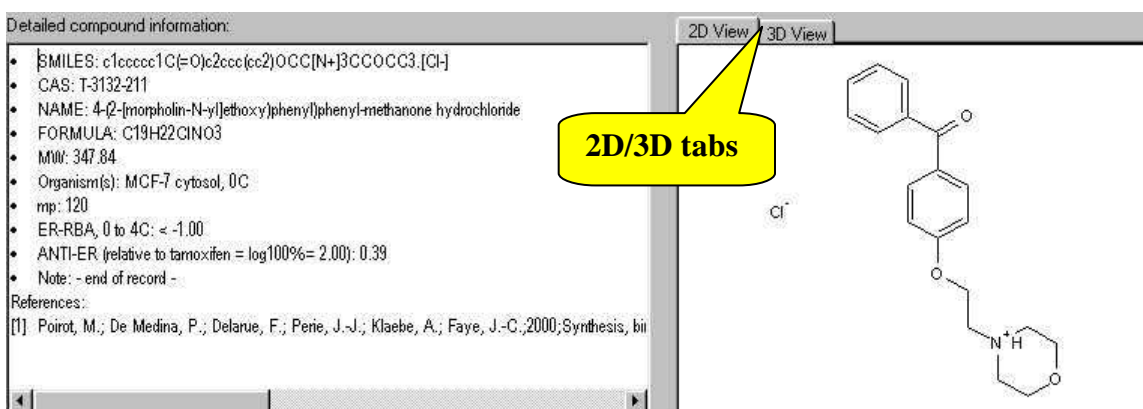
Detailed compound information:

- SMILES: c1ccccc1C(=O)c2ccc(cc2)OCC[N+]3CCOCC3.[Cl-]
- CAS: T-3132-211
- NAME: 4-(2-[morpholin-N-yl]ethoxy)phenyl)phenyl-methanone hydrochloride
- FORMULA: C19H22ClNO3
- MW: 347.84
- Organism(s): MCF-7 cytosol, 0C
- mp: 120
- ER-RBA, 0 to 4C: < -1.00
- ANTI-ER (relative to tamoxifen = log100%= 2.00): 0.39
- Note: - end of record -

References:
[1] Poirot, M.; De Medina, P.; Delarue, F.; Perie, J.-J.; Klaebe, A.; Faye, J.-C.;2000;Synthesis, bi

2D View 3D View

2D/3D tabs

O

Cl$^-$

O

N$^+$H

O